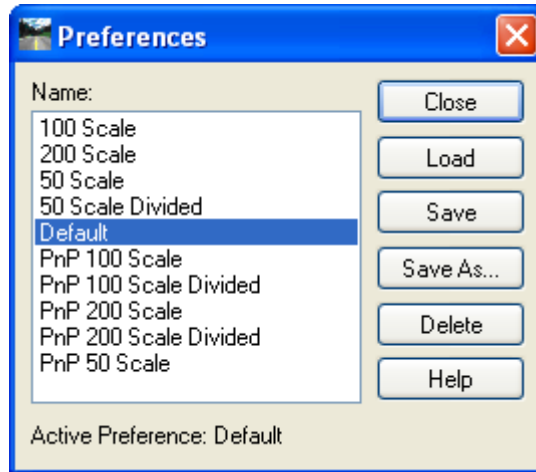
Preferences

Name:

100 Scale
200 Scale
50 Scale
50 Scale Divided
Default
PnP 100 Scale
PnP 100 Scale Divided
PnP 200 Scale
PnP 200 Scale Divided
PnP 50 Scale

Close
Load
Save
Save As...
Delete
Help

Active Preference: Default